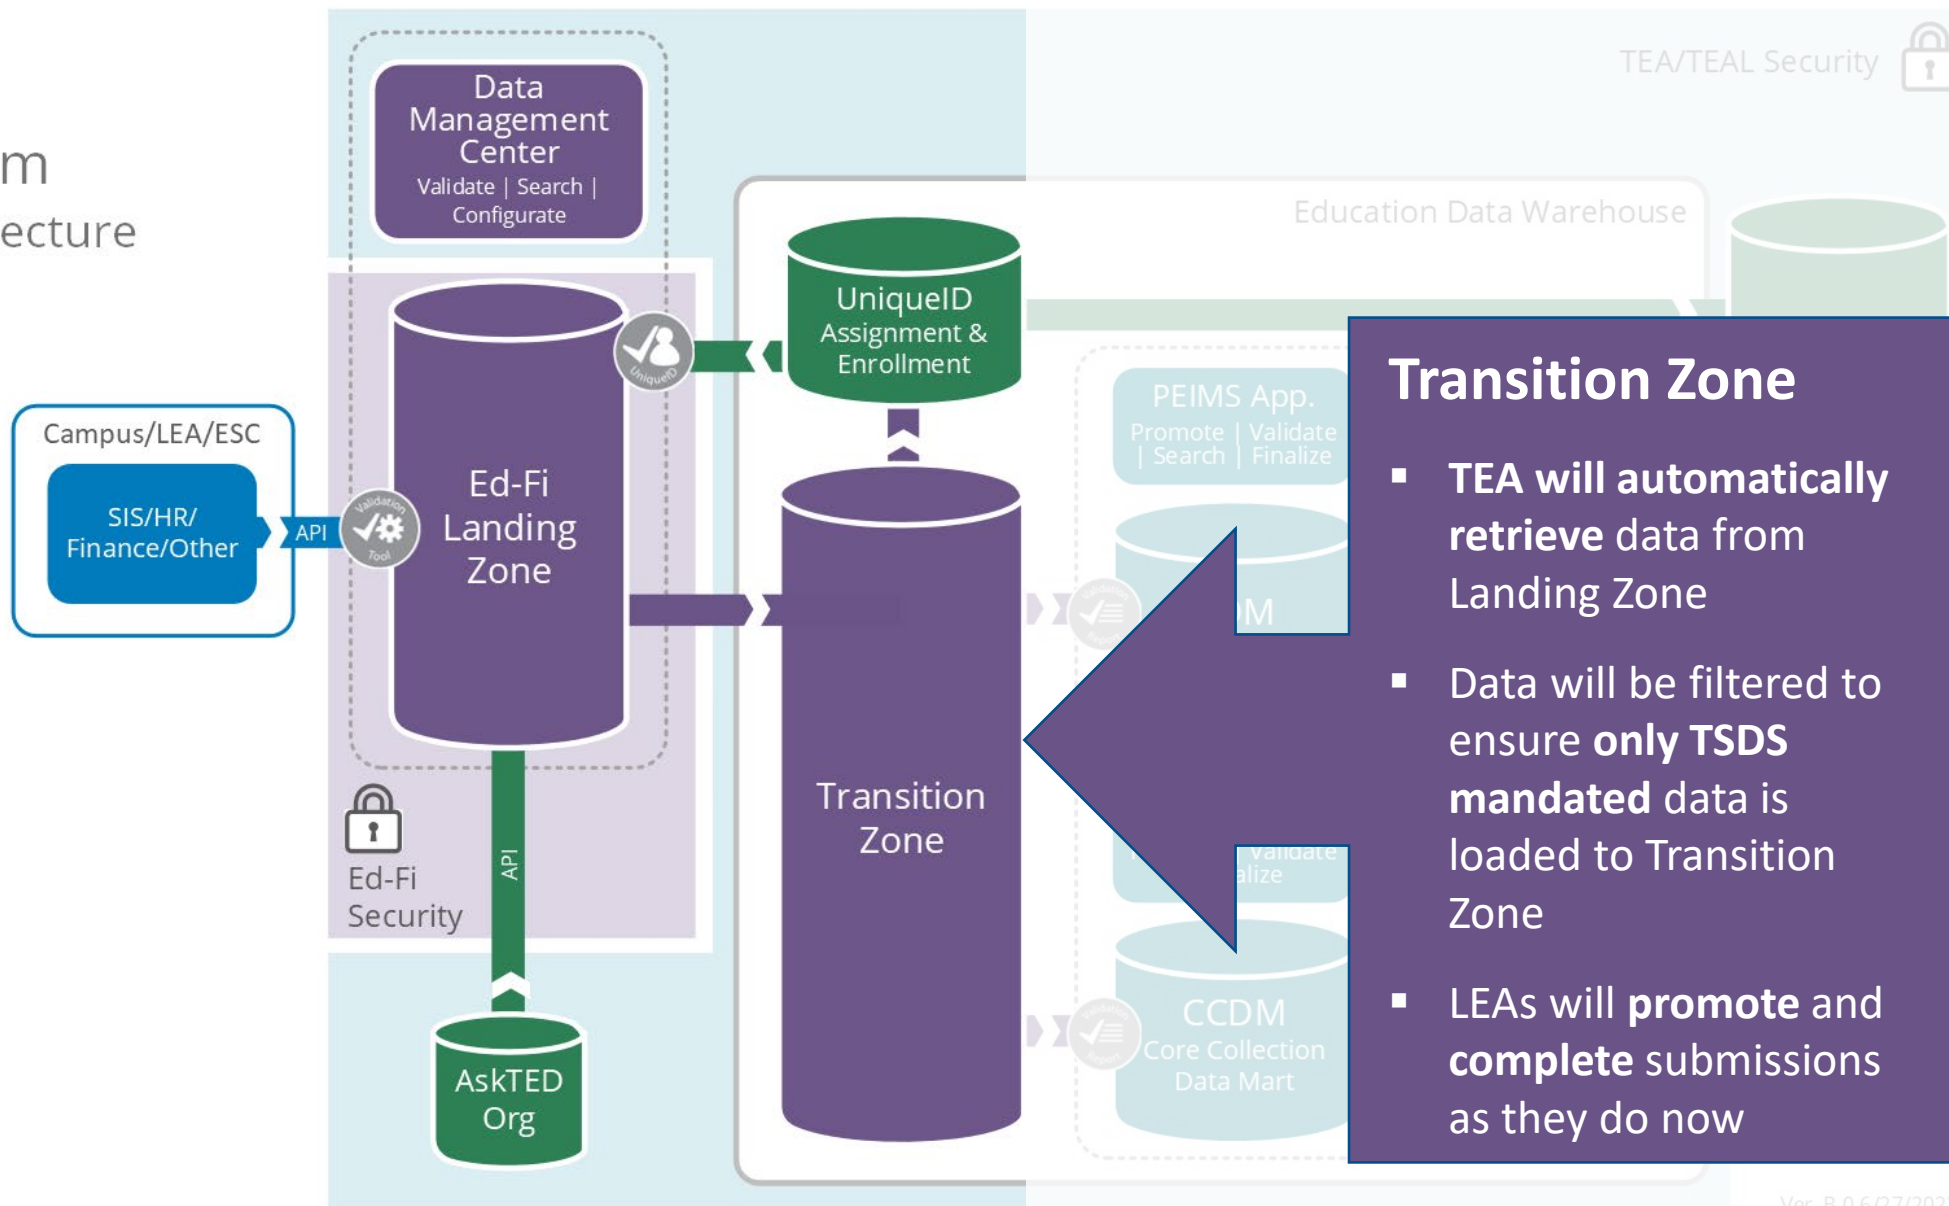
m
ecture

TEA/TEAL Security

Data Management Center
Validate | Search | Configurate

Education Data Warehouse

UniqueID Assignment & Enrollment

Campus/LEA/ESC

SIS/HR/ Finance/Other

API

Ed-Fi Landing Zone

PEIMS App.
Promote | Validate | Search | Finalize

M

Transition Zone

Ed-Fi Security

API

Validate
alize

CCDM
Core Collection Data Mart

AskTED Org

Transition Zone

▪ **TEA will automatically retrieve** data from Landing Zone

▪ Data will be filtered to ensure **only TSDS mandated** data is loaded to Transition Zone

▪ LEAs will **promote** and **complete** submissions as they do now